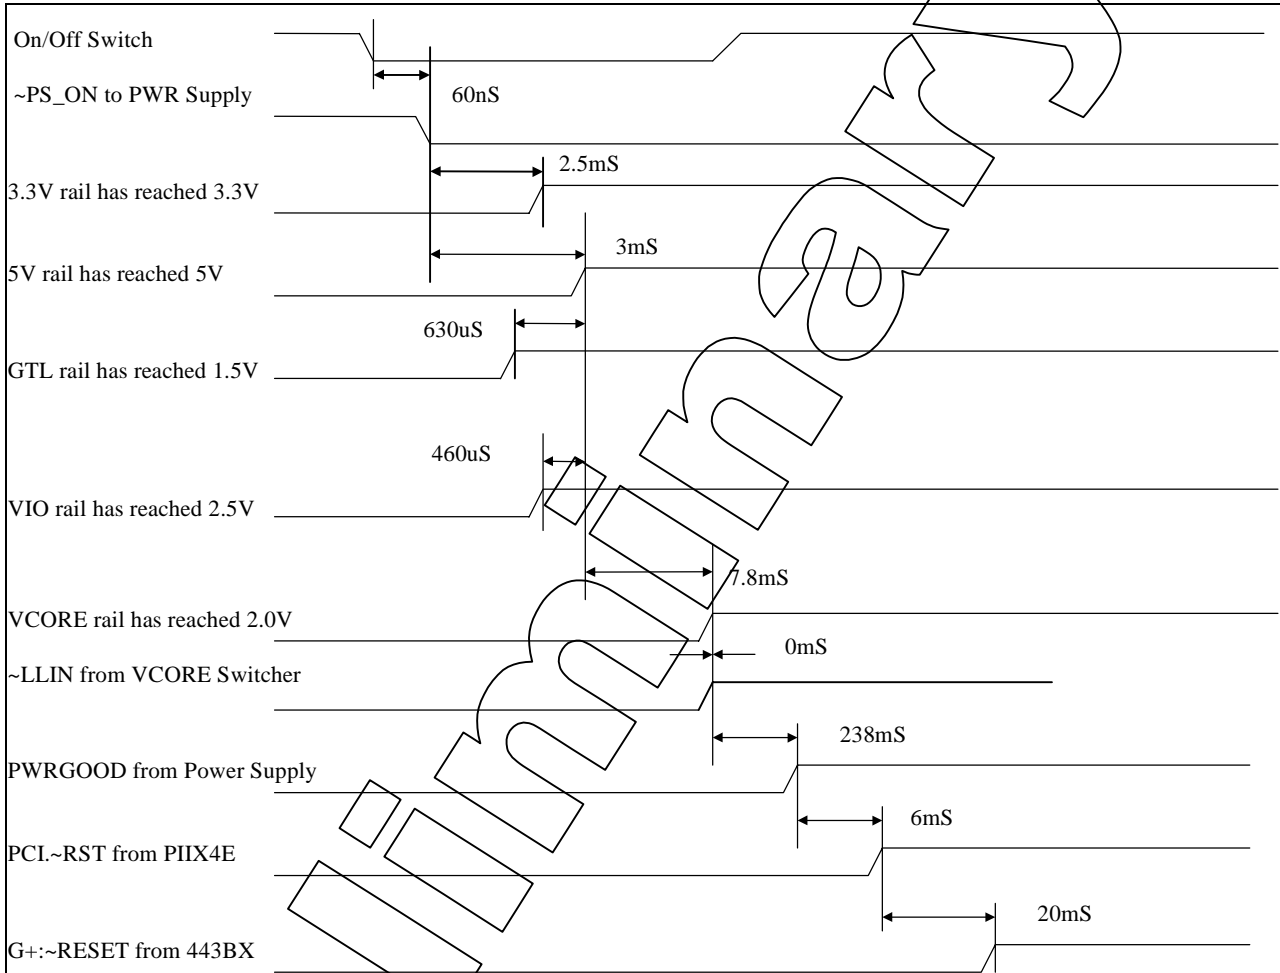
On/Off Switch

~PS_ON to PWR Supply

60nS

2.5mS

3.3V rail has reached 3.3V

3mS

5V rail has reached 5V

630uS

GTL rail has reached 1.5V

460uS

VIO rail has reached 2.5V

7.8mS

VCORE rail has reached 2.0V

0mS

~LLIN from VCORE Switcher

238mS

PWRGOOD from Power Supply

6mS

PCI.~RST from PIIX4E

20mS

G+:~RESET from 443BX

Preliminary